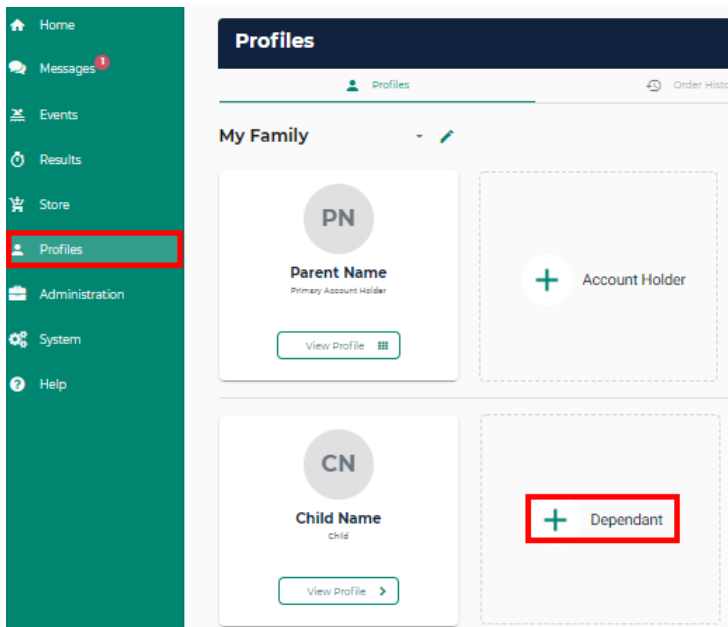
Home
Messages 1
Events
Results
Store
Profiles
Administration
System
Help

Profiles

Profiles
Order Histo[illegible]

My Family

PN
Parent Name
Primary Account Holder
View Profile

+ Account Holder

CN
Child Name
Child
View Profile

+ Dependant